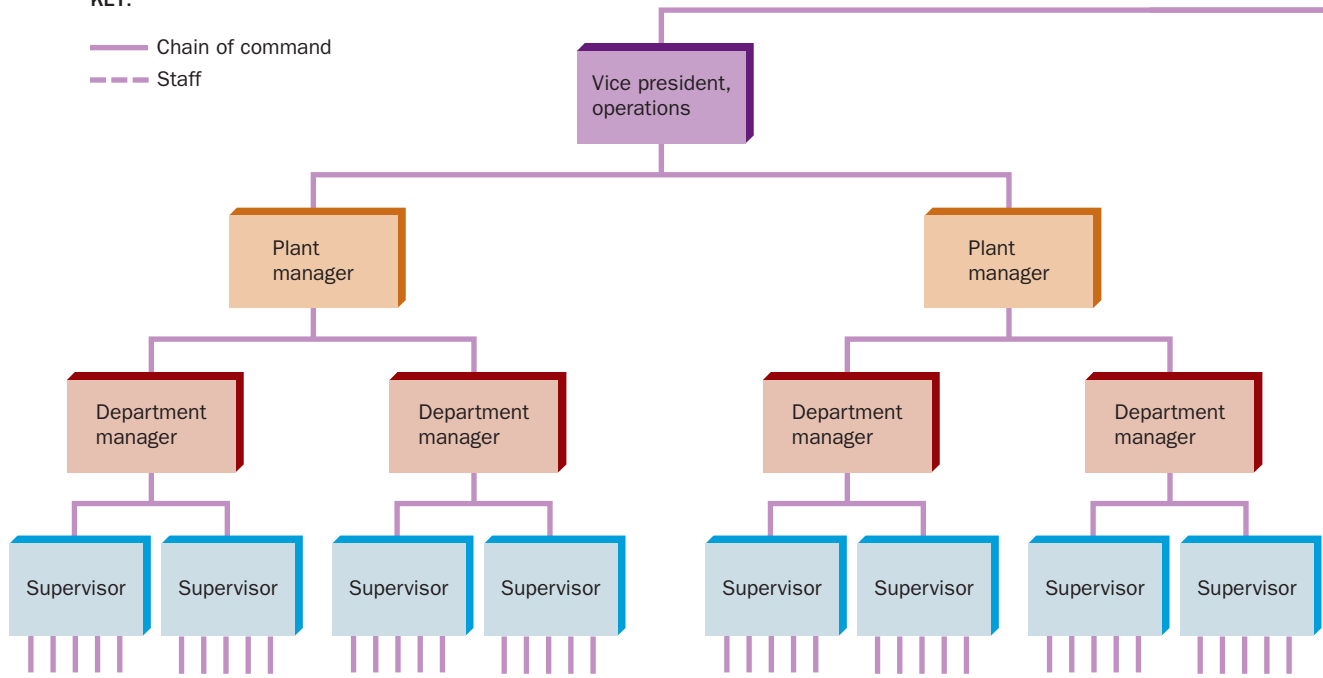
KEY:
Chain of command
Staff

Vice president, operations

Plant manager

Plant manager

Department manager

Department manager

Department manager

Department manager

Supervisor

Supervisor

Supervisor

Supervisor

Supervisor

Supervisor

Supervisor

Supervisor